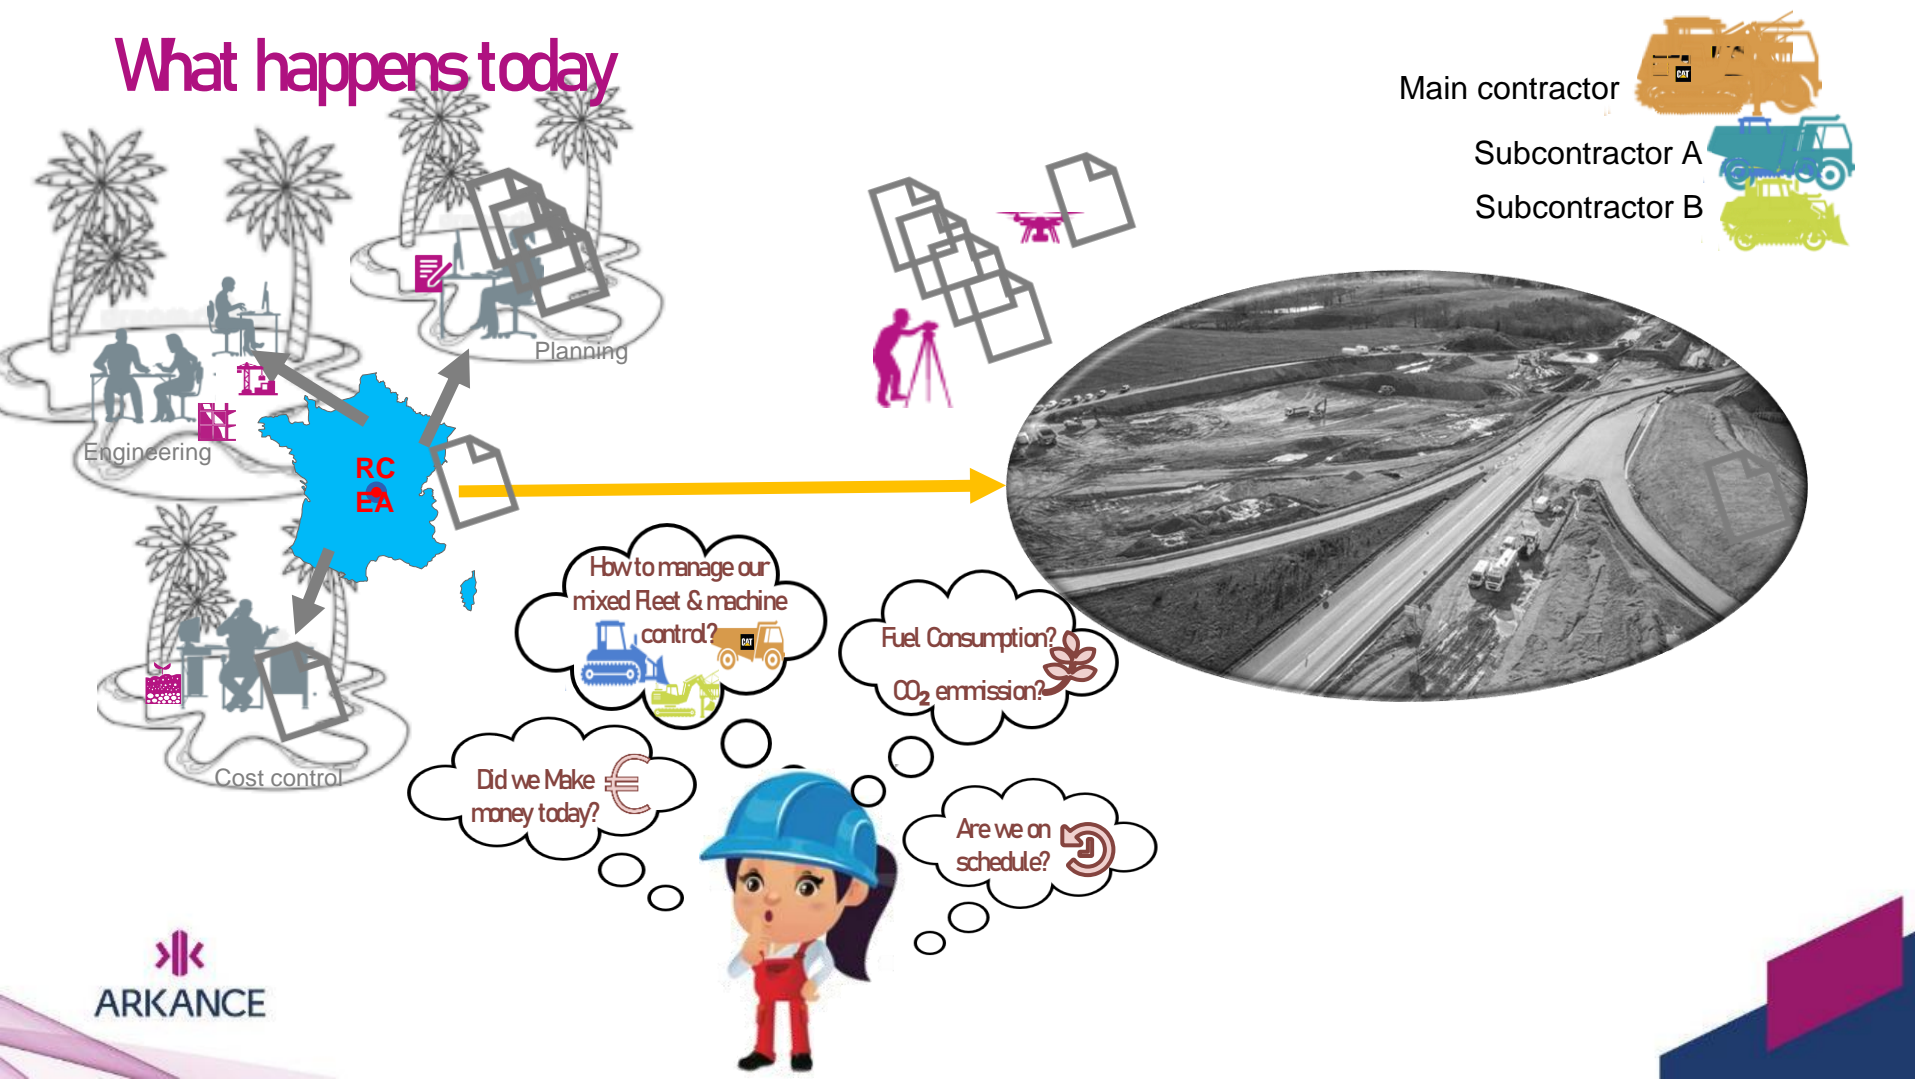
What happens today

Main contractor

Subcontractor A

Subcontractor B

Planning

Engineering

RC

EA

Cost control

How to manage our mixed Fleet & machine control?

Fuel Consumption?

$CO_2$ emmission?

Did we Make money today?

Are we on schedule?

ARKANCE